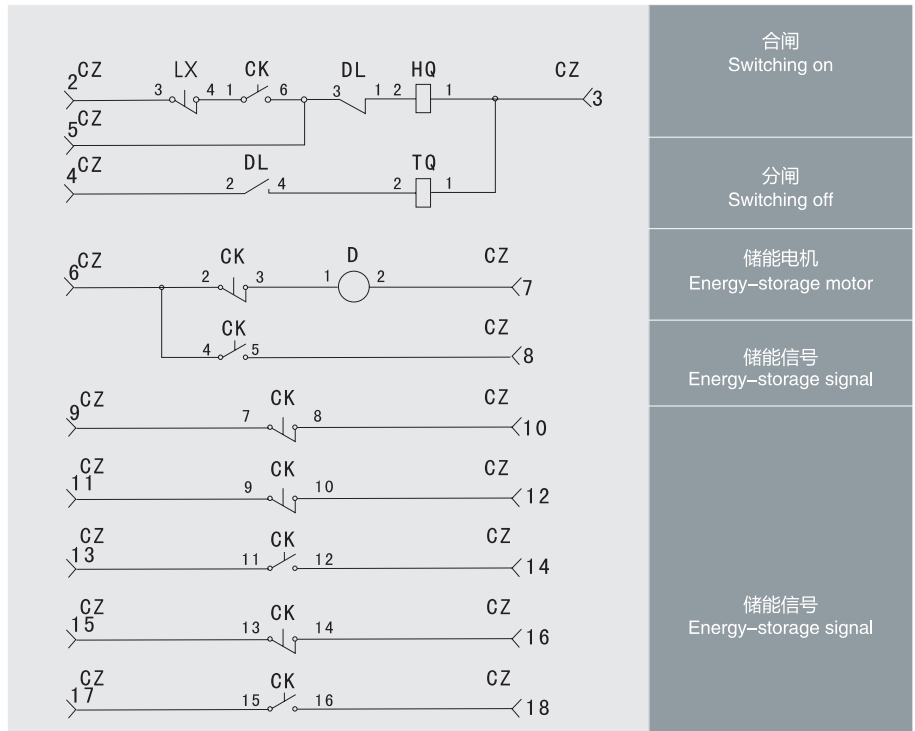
2 CZ
LX
3 4
CK
1 6
DL
3 1
HQ
2 1
CZ
3
5 CZ
4 CZ
DL
2 4
TQ
2 1

6 CZ
CK
2 3
D
1 2
CZ
7
CK
4 5
CZ
8

9 CZ
CK
7 8
CZ
10

CZ 11
CK
9 10
CZ
12

CZ 13
CK
11 12
CZ
14

CZ 15
CK
13 14
CZ
16

CZ 17
CK
15 16
CZ
18

合闸
Switching on

分闸
Switching off

储能电机
Energy–storage motor

储能信号
Energy–storage signal

储能信号
Energy–storage signal